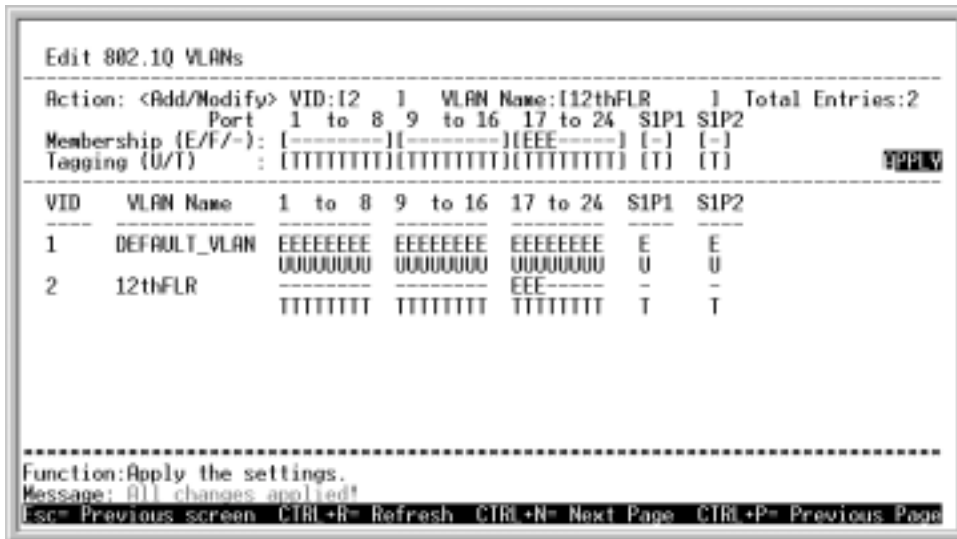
Edit 802.1Q VLANs

Action: <Add/Modify> VID:[2 ] VLAN Name:[12thFLR ] Total Entries:2

| | Port | 1 to 8 | 9 to 16 | 17 to 24 | S1P1 | S1P2 |
|---|---|---|---|---|---|---|
| Membership (E/F/-): | | [--------] | [--------] | [EEE-----] | [-] | [-] |
| Tagging (U/T) | : | [TTTTTTTT] | [TTTTTTTT] | [TTTTTTTT] | [T] | [T] |

APPLY

| VID | VLAN Name | 1 to 8 | 9 to 16 | 17 to 24 | S1P1 | S1P2 |
|---|---|---|---|---|---|---|
| 1 | DEFAULT_VLAN | EEEEEEEE | EEEEEEEE | EEEEEEEE | E | E |
| | | UUUUUUUU | UUUUUUUU | UUUUUUUU | U | U |
| 2 | 12thFLR | -------- | -------- | EEE----- | - | - |
| | | TTTTTTTT | TTTTTTTT | TTTTTTTT | T | T |

Function:Apply the settings.
Message: All changes applied!
Esc= Previous screen CTRL+R= Refresh CTRL+N= Next Page CTRL+P= Previous Page